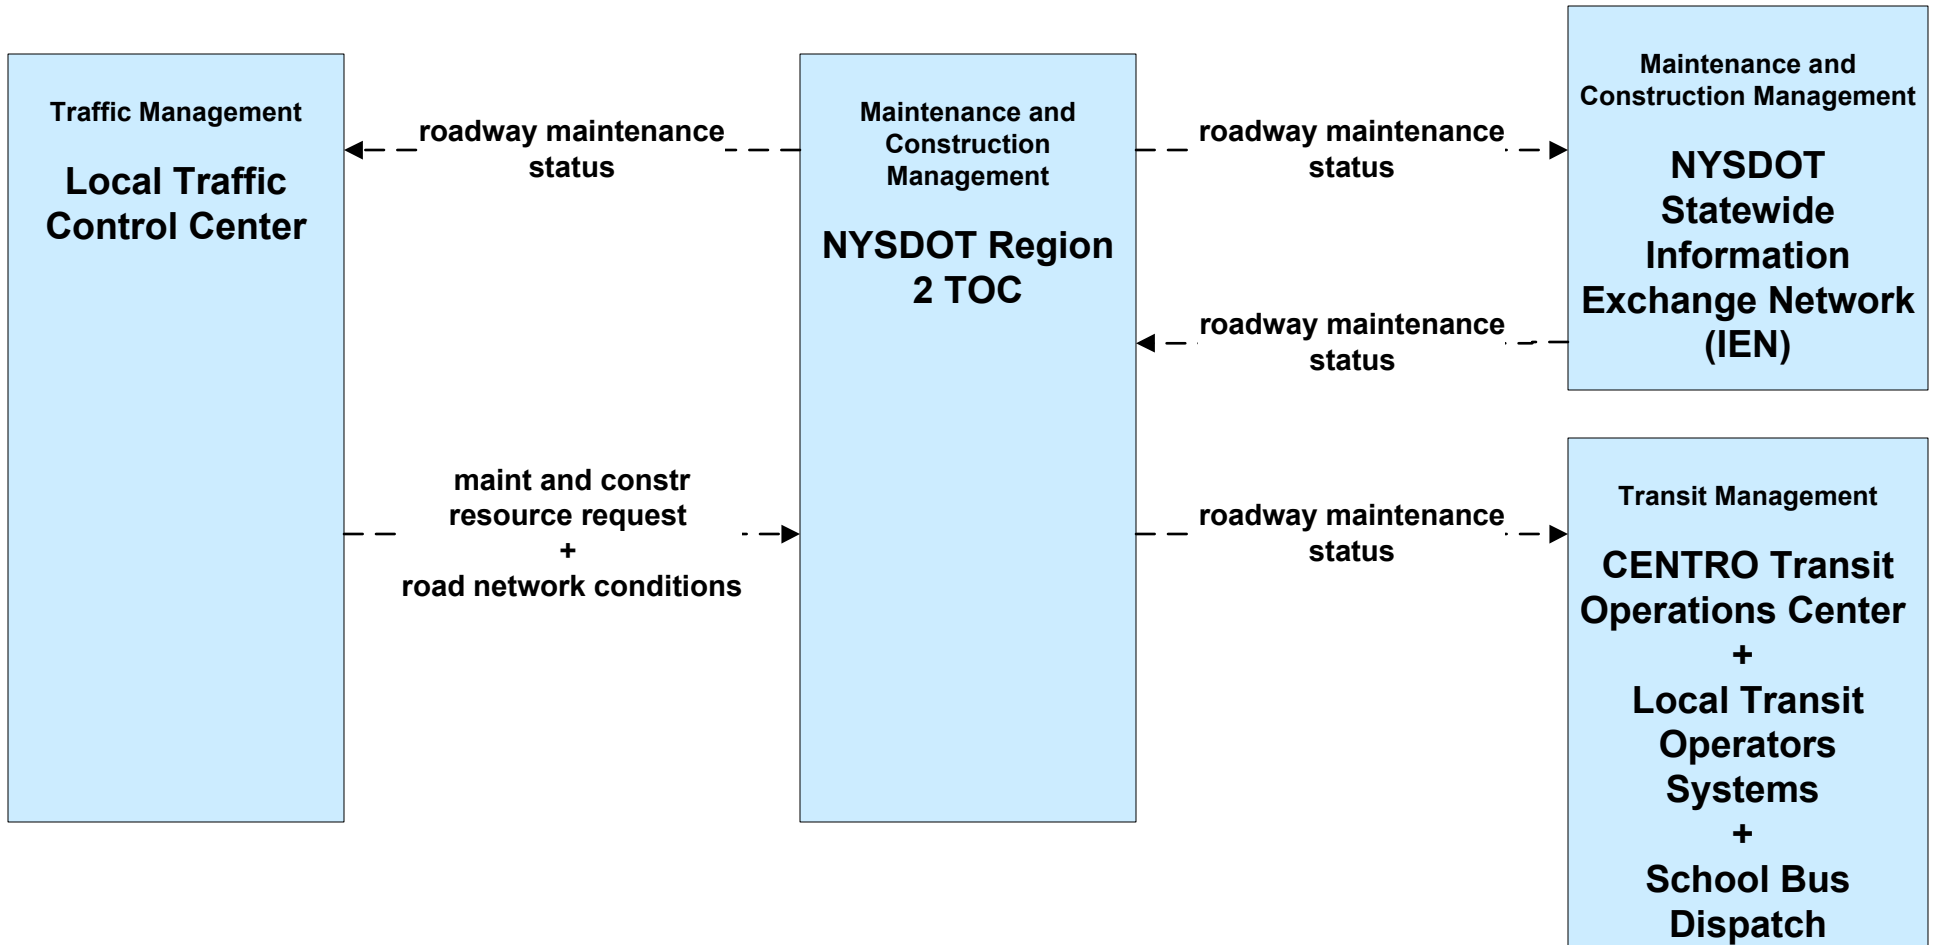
Traffic Management

Local Traffic Control Center

roadway maintenance status

maint and constr resource request
+
road network conditions

Maintenance and Construction Management

NYSDOT Region 2 TOC

roadway maintenance status

roadway maintenance status

roadway maintenance status

Maintenance and Construction Management

NYSDOT Statewide Information Exchange Network (IEN)

Transit Management

CENTRO Transit Operations Center
+
Local Transit Operators Systems
+
School Bus Dispatch